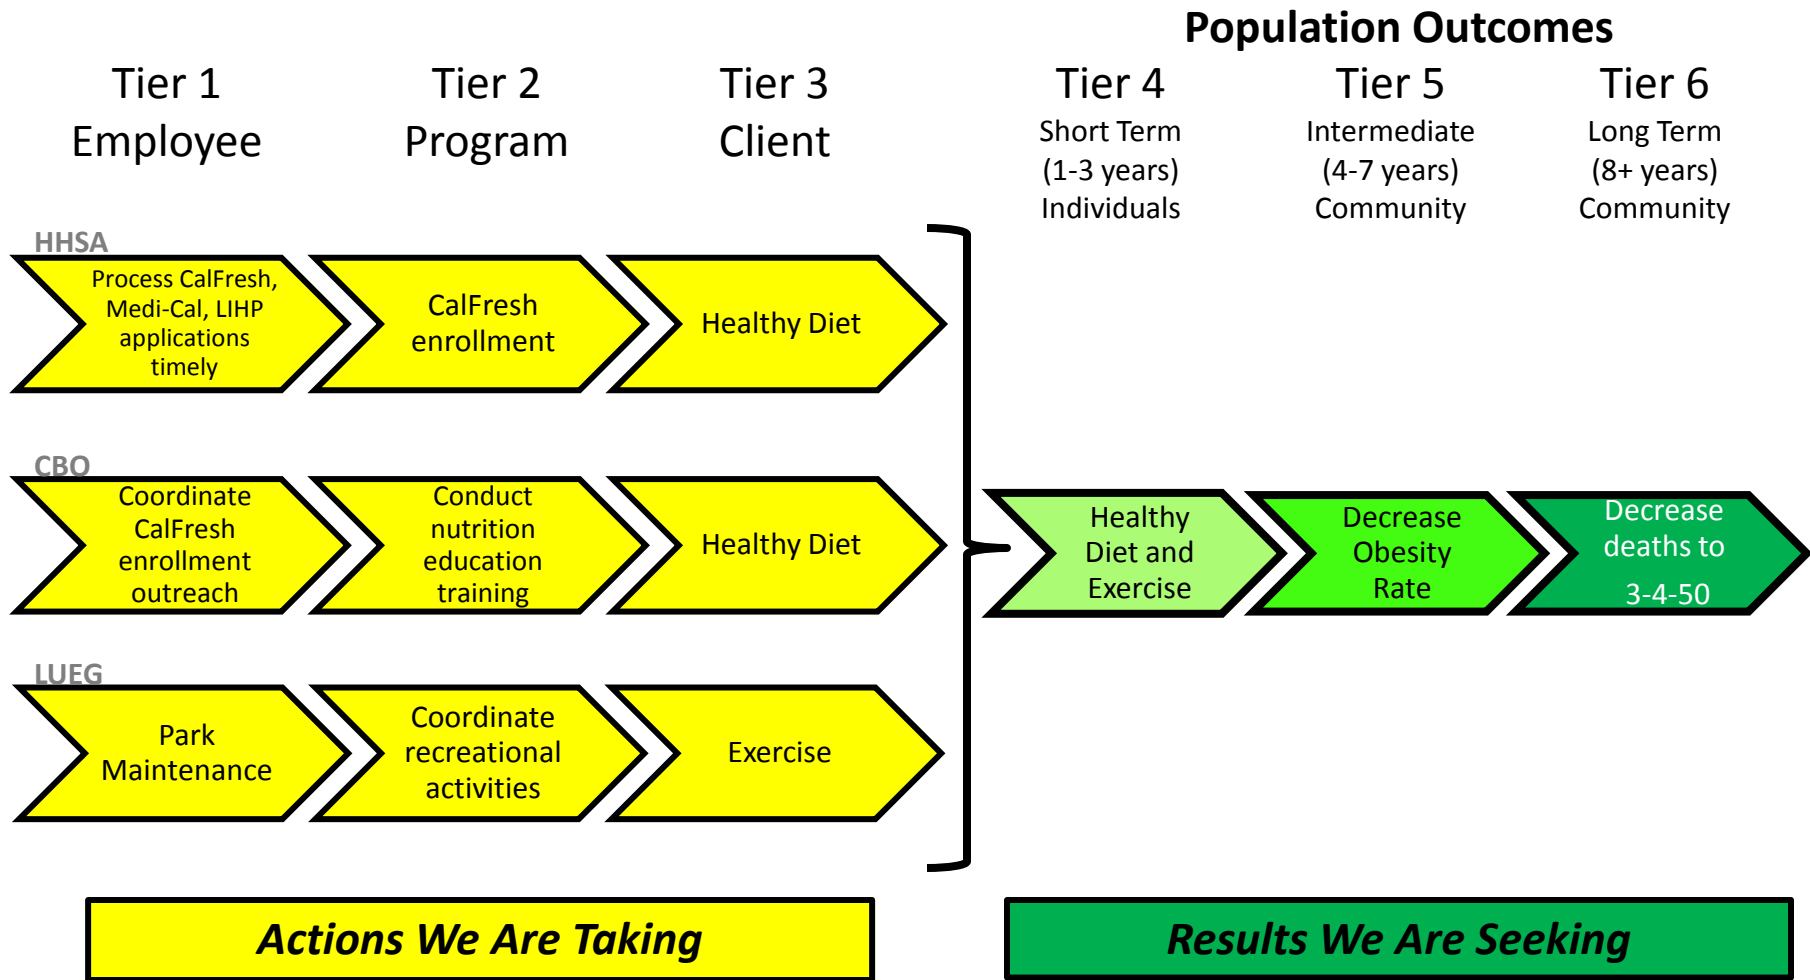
Population Outcomes

Tier 1
Employee

Tier 2
Program

Tier 3
Client

Tier 4
Short Term
(1-3 years)
Individuals

Tier 5
Intermediate
(4-7 years)
Community

Tier 6
Long Term
(8+ years)
Community

HHSA

Process CalFresh, Medi-Cal, LIHP applications timely

CalFresh enrollment

Healthy Diet

CBO

Coordinate CalFresh enrollment outreach

Conduct nutrition education training

Healthy Diet

Healthy Diet and Exercise

Decrease Obesity Rate

Decrease deaths to 3-4-50

LUEG

Park Maintenance

Coordinate recreational activities

Exercise

Actions We Are Taking

Results We Are Seeking